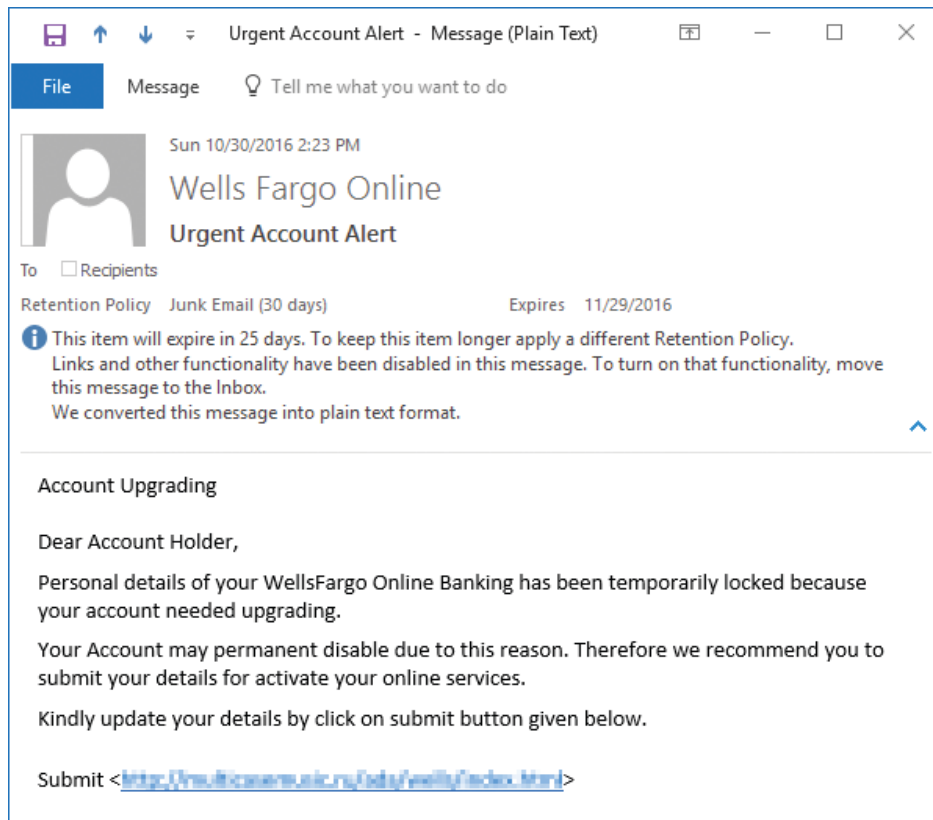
Urgent Account Alert - Message (Plain Text)

File Message Tell me what you want to do

Sun 10/30/2016 2:23 PM

Wells Fargo Online

Urgent Account Alert

To Recipients

Retention Policy Junk Email (30 days) Expires 11/29/2016

This item will expire in 25 days. To keep this item longer apply a different Retention Policy.
Links and other functionality have been disabled in this message. To turn on that functionality, move this message to the Inbox.
We converted this message into plain text format.

Account Upgrading

Dear Account Holder,

Personal details of your WellsFargo Online Banking has been temporarily locked because your account needed upgrading.

Your Account may permanent disable due to this reason. Therefore we recommend you to submit your details for activate your online services.

Kindly update your details by click on submit button given below.

Submit <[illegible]>